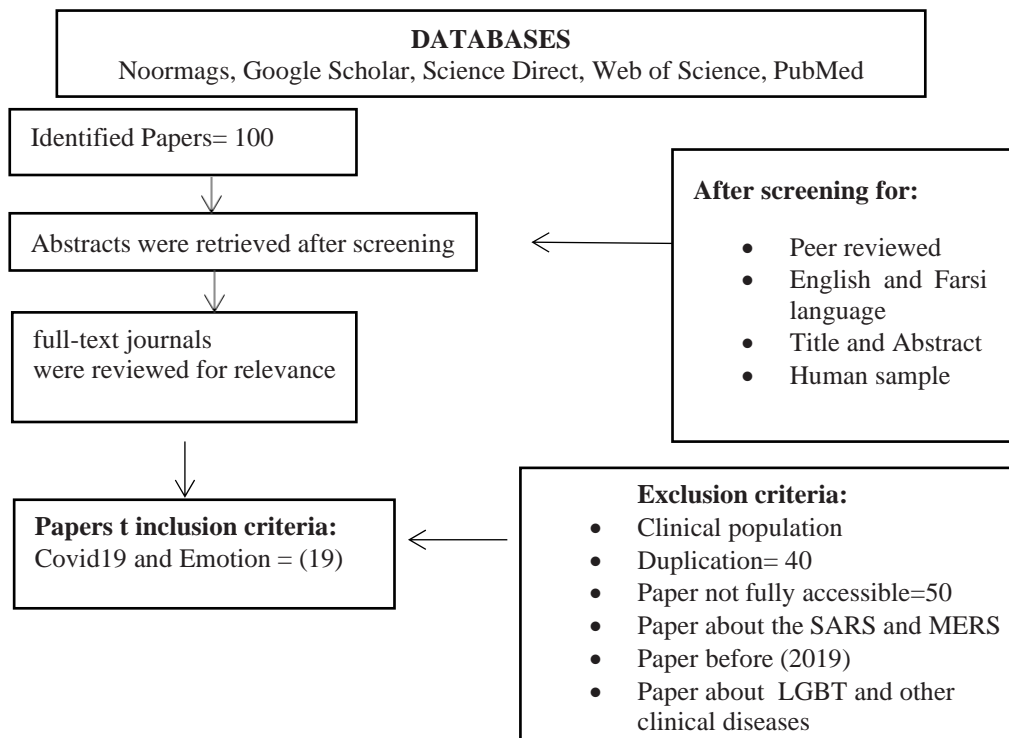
**DATABASES**
Noormags, Google Scholar, Science Direct, Web of Science, PubMed

Identified Papers= 100

Abstracts were retrieved after screening

full-text journals were reviewed for relevance

**After screening for:**

- Peer reviewed
- English and Farsi language
- Title and Abstract
- Human sample

**Papers t inclusion criteria:**
Covid19 and Emotion = (19)

**Exclusion criteria:**

- Clinical population
- Duplication= 40
- Paper not fully accessible=50
- Paper about the SARS and MERS
- Paper before (2019)
- Paper about LGBT and other clinical diseases